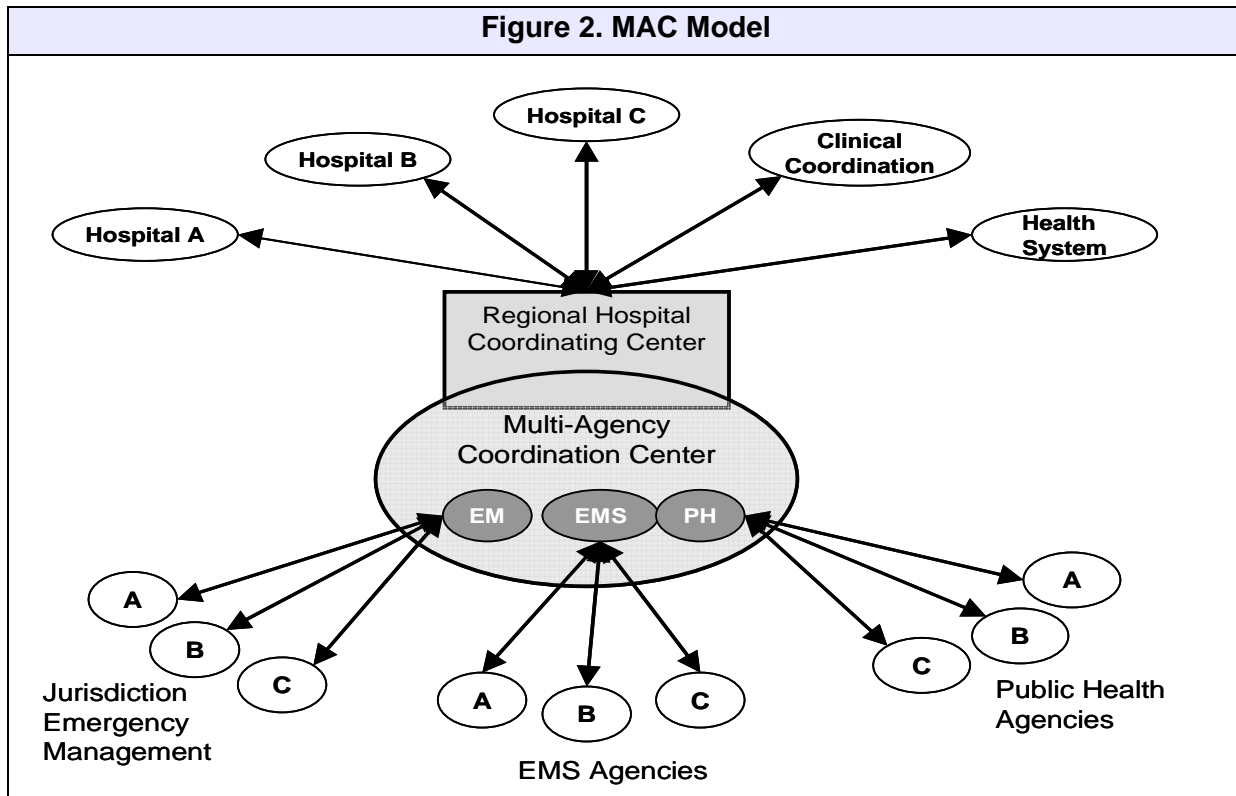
Figure 2. MAC Model

Hospital C

Hospital B

Clinical Coordination

Hospital A

Health System

Regional Hospital Coordinating Center

Multi-Agency Coordination Center

EM

EMS

PH

A

B

C

Jurisdiction Emergency Management

A

B

C

EMS Agencies

A

B

C

Public Health Agencies